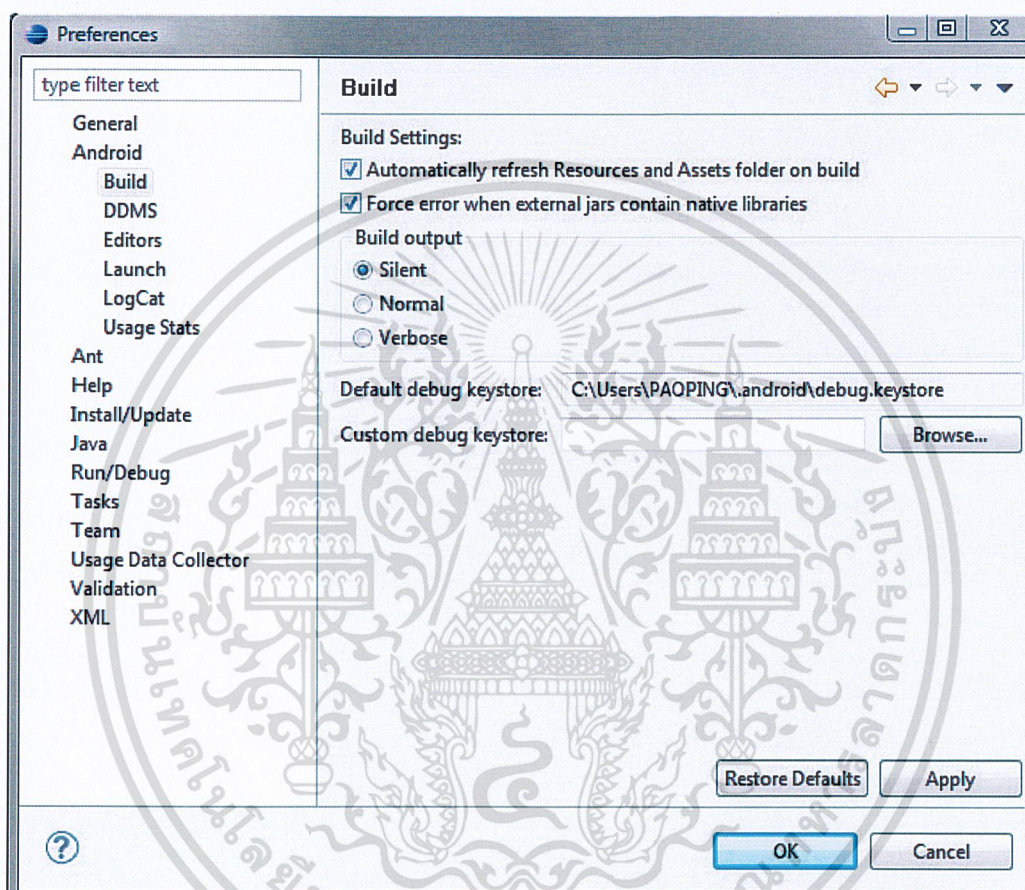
Preferences

type filter text

General
Android
Build
DDMS
Editors
Launch
LogCat
Usage Stats
Ant
Help
Install/Update
Java
Run/Debug
Tasks
Team
Usage Data Collector
Validation
XML

Build

Build Settings:
Automatically refresh Resources and Assets folder on build
Force error when external jars contain native libraries

Build output
Silent
Normal
Verbose

Default debug keystore: C:\Users\PAOPING\.android\debug.keystore
Custom debug keystore:
Browse...

Restore Defaults
Apply

OK
Cancel